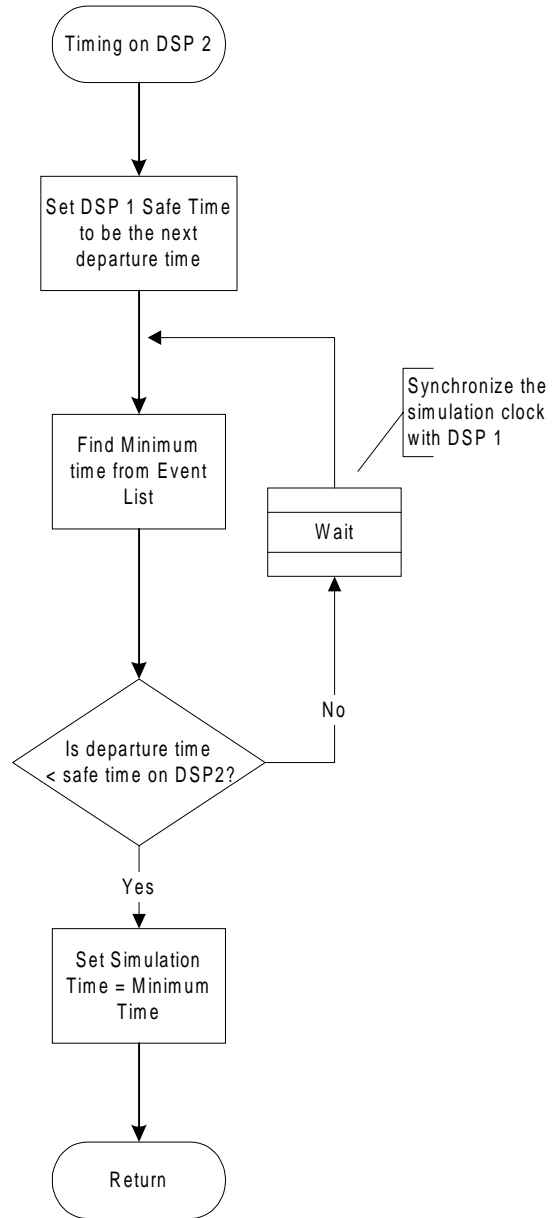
Timing on DSP 2

Set DSP 1 Safe Time to be the next departure time

Synchronize the simulation clock with DSP 1

Find Minimum time from Event List

Wait

No

Is departure time < safe time on DSP2?

Yes

Set Simulation Time = Minimum Time

Return